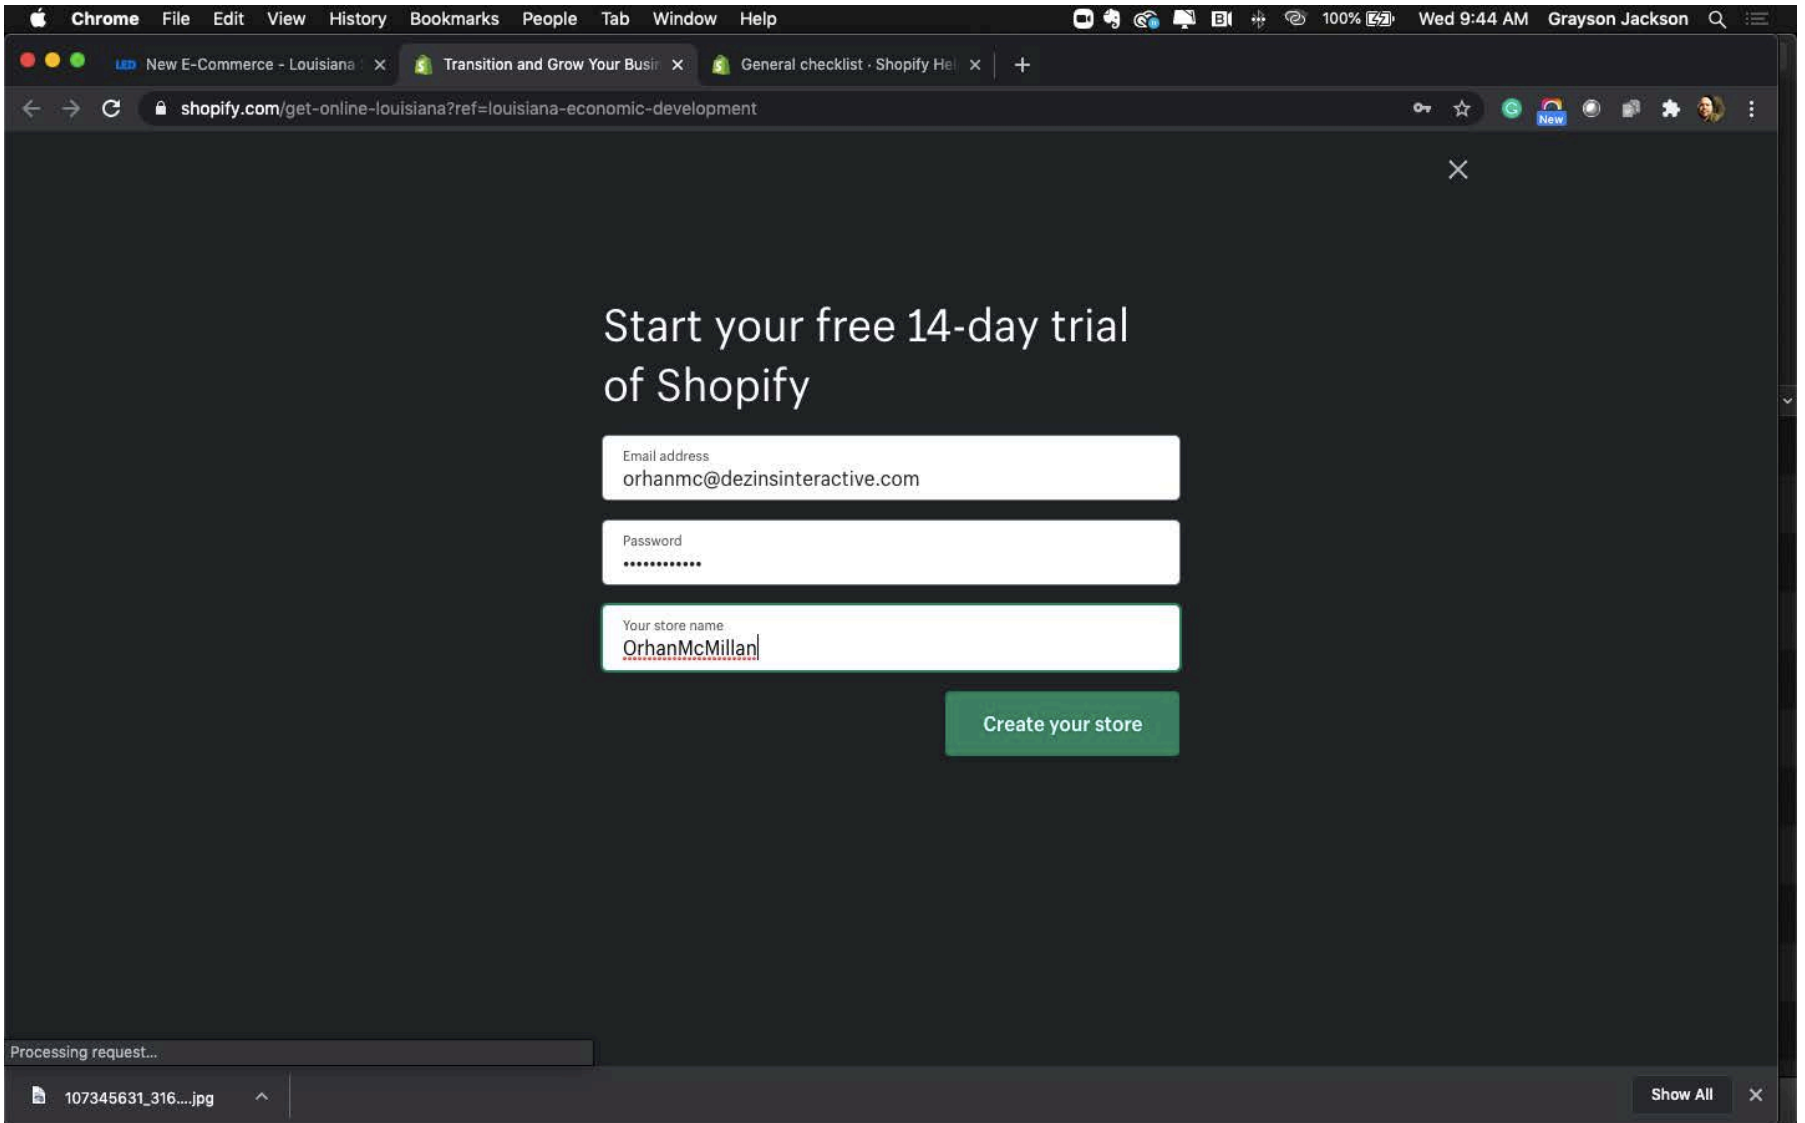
Chrome File Edit View History Bookmarks People Tab Window Help 100% Wed 9:44 AM Grayson Jackson

LED New E-Commerce - Louisiana × Transition and Grow Your Busi × General checklist · Shopify He × +

shopify.com/get-online-louisiana?ref=louisiana-economic-development

New

×

Start your free 14-day trial of Shopify

Email address
orhanmc@dezinsinteractive.com

Password
••••••••••••

Your store name
OrhanMcMillan

Create your store

Processing request...

107345631_316....jpg

Show All ×